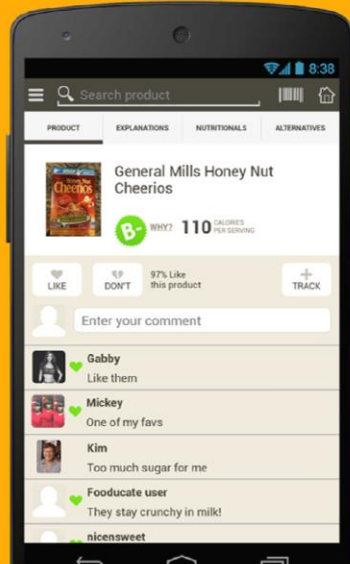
8:38

Search product

PRODUCT
EXPLANATIONS
NUTRITIONALS
ALTERNATIVES

Honey Nut Cheerios

General Mills Honey Nut Cheerios

B-
WHY?
110 CALORIES PER SERVING

LIKE
DON'T
97% Like this product
TRACK

Enter your comment

Gabby
Like them

Mickey
One of my favs

Kim
Too much sugar for me

Fooducate user
They stay crunchy in milk!

nicensweet